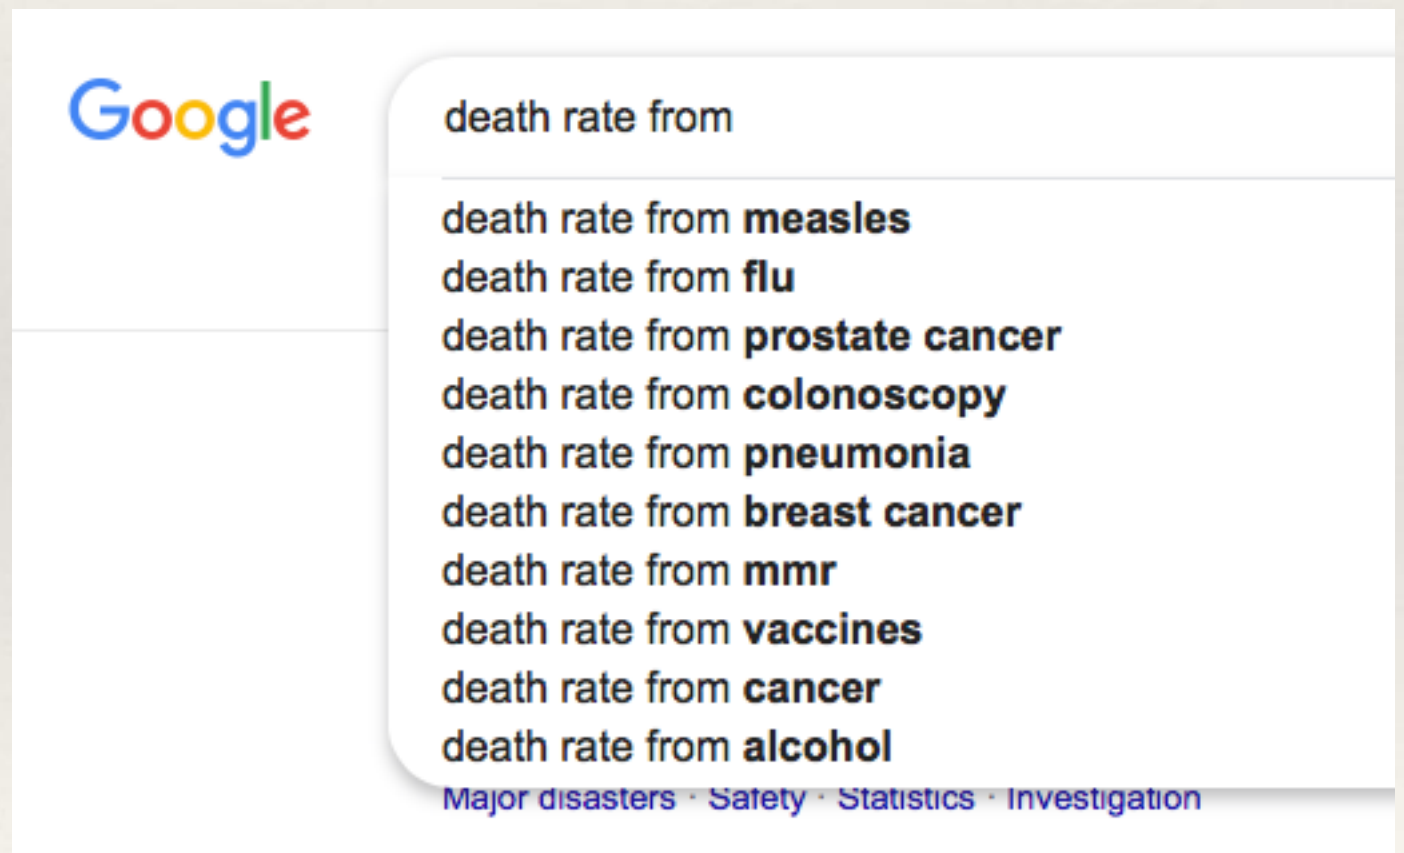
Google

death rate from

death rate from **measles**
death rate from **flu**
death rate from **prostate cancer**
death rate from **colonoscopy**
death rate from **pneumonia**
death rate from **breast cancer**
death rate from **mmr**
death rate from **vaccines**
death rate from **cancer**
death rate from **alcohol**

Major disasters · Safety · Statistics · Investigation